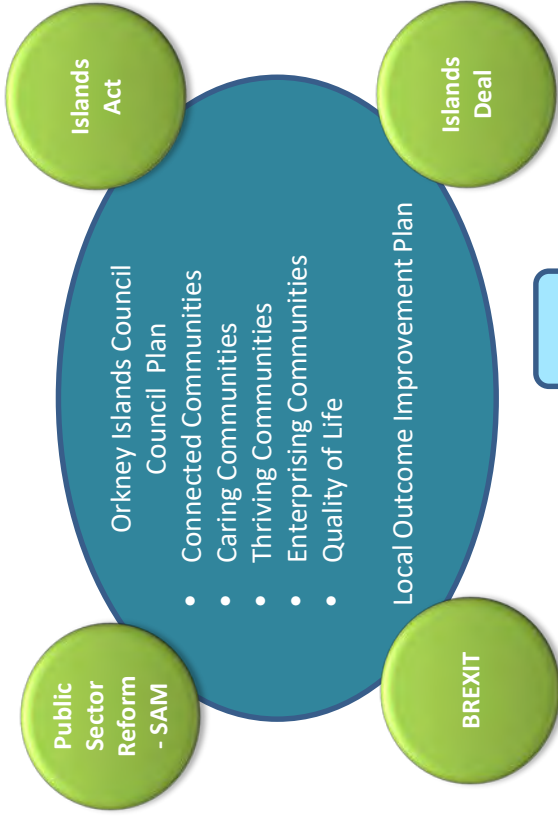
Islands Act

Islands Deal

Orkney Islands Council
Council Plan
• Connected Communities
• Caring Communities
• Thriving Communities
• Enterprising Communities
• Quality of Life

Local Outcome Improvement Plan

Public Sector Reform - SAM

BREXIT